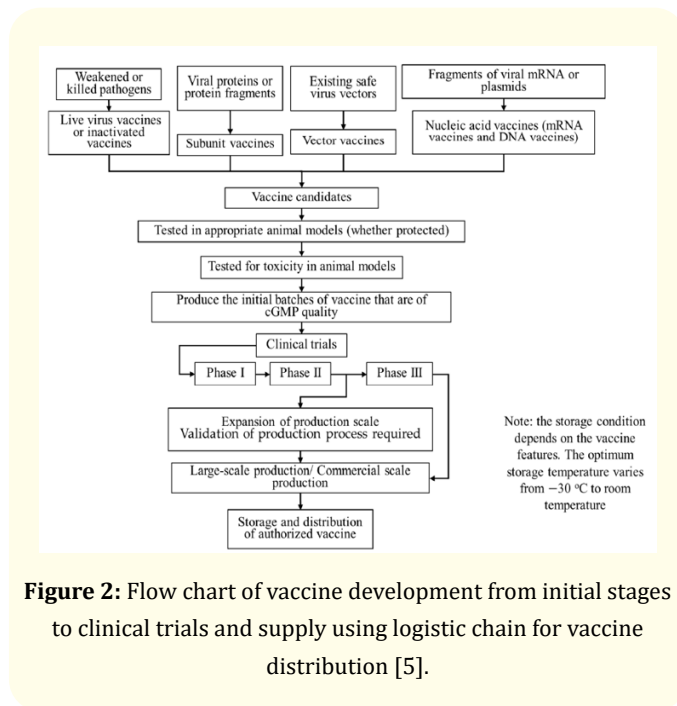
Weakened or killed pathogens

Viral proteins or protein fragments

Existing safe virus vectors

Fragments of viral mRNA or plasmids

Live virus vaccines or inactivated vaccines

Subunit vaccines

Vector vaccines

Nucleic acid vaccines (mRNA vaccines and DNA vaccines)

Vaccine candidates

Tested in appropriate animal models (whether protected)

Tested for toxicity in animal models

Produce the initial batches of vaccine that are of cGMP quality

Clinical trials

Phase I

Phase II

Phase III

Expansion of production scale
Validation of production process required

Large-scale production/ Commercial scale production

Storage and distribution of authorized vaccine

Note: the storage condition depends on the vaccine features. The optimum storage temperature varies from −30 °C to room temperature

**Figure 2:** Flow chart of vaccine development from initial stages to clinical trials and supply using logistic chain for vaccine distribution [5].